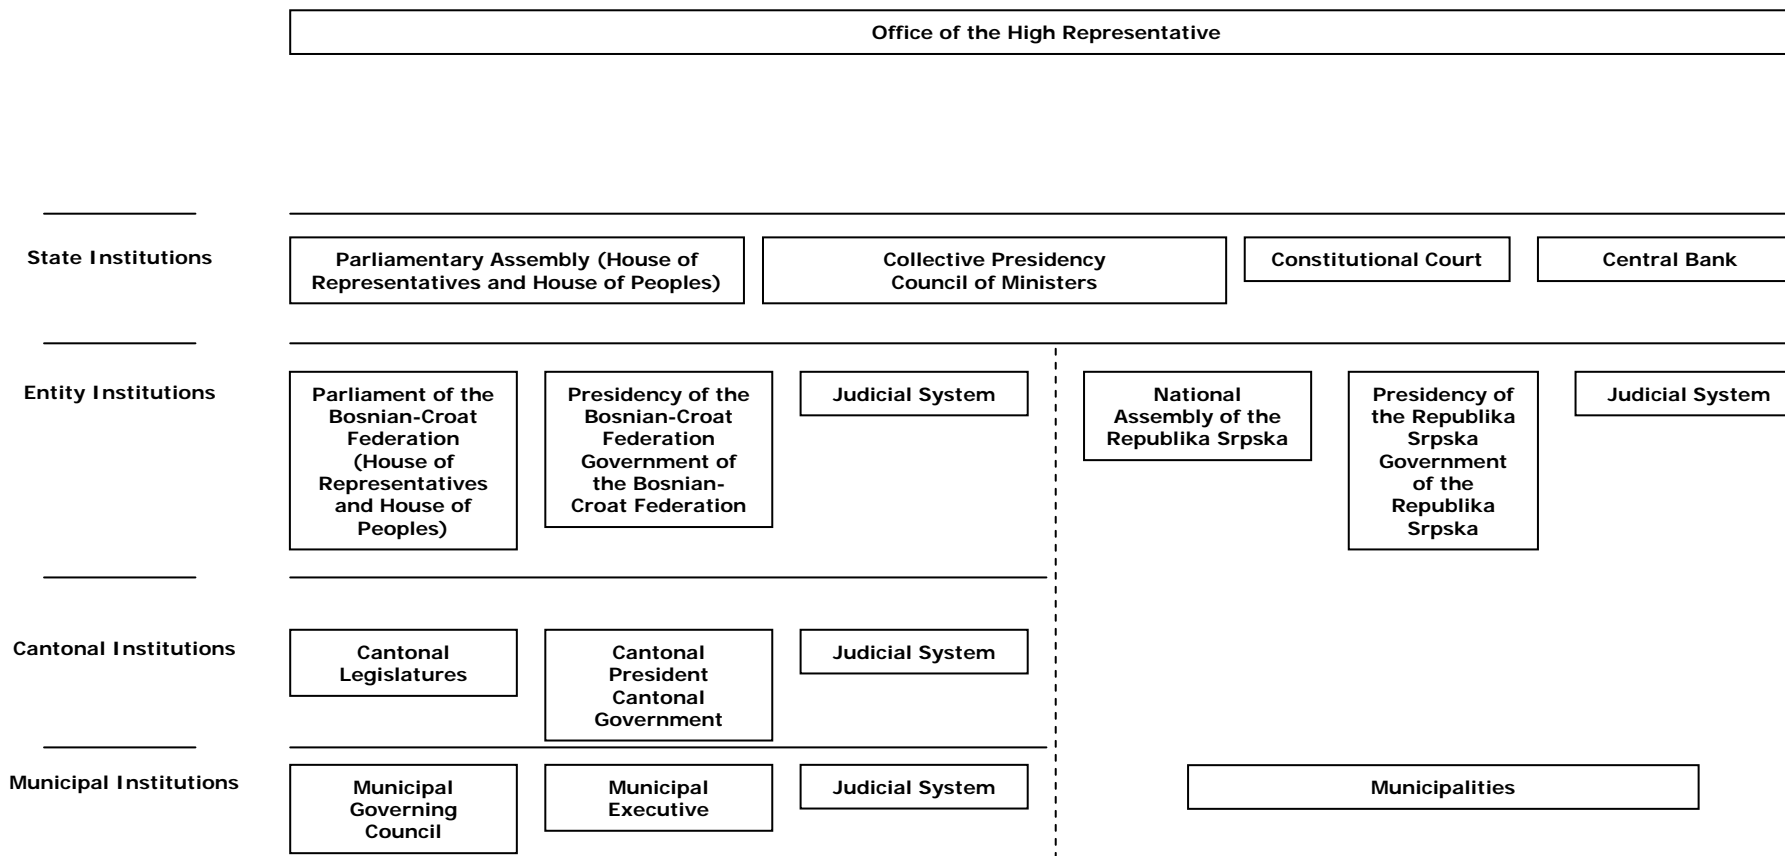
Office of the High Representative

State Institutions

Parliamentary Assembly (House of Representatives and House of Peoples)

Collective Presidency
Council of Ministers

Constitutional Court

Central Bank

Entity Institutions

Parliament of the Bosnian-Croat Federation (House of Representatives and House of Peoples)

Presidency of the Bosnian-Croat Federation Government of the Bosnian-Croat Federation

Judicial System

National Assembly of the Republika Srpska

Presidency of the Republika Srpska Government of the Republika Srpska

Judicial System

Cantonal Institutions

Cantonal Legislatures

Cantonal President Cantonal Government

Judicial System

Municipal Institutions

Municipal Governing Council

Municipal Executive

Judicial System

Municipalities